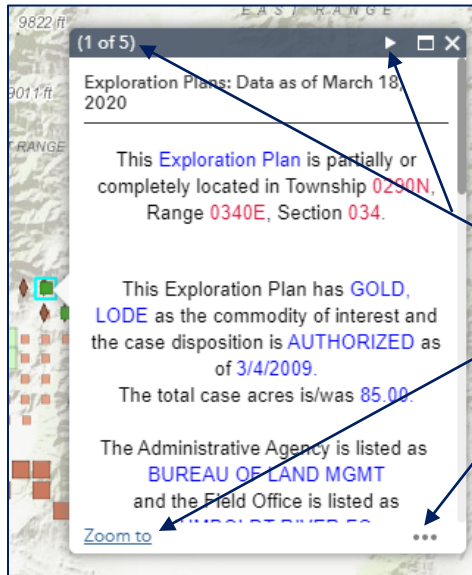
9822 ft

EAST RANGE

9011 ft

RANGE

(1 of 5)

Exploration Plans: Data as of March 18, 2020

This Exploration Plan is partially or completely located in Township 0290N, Range 0340E, Section 034.

This Exploration Plan has GOLD, LODE as the commodity of interest and the case disposition is AUTHORIZED as of 3/4/2009.
The total case acres is/was 85.00.

The Administrative Agency is listed as BUREAU OF LAND MGMT and the Field Office is listed as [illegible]

Zoom to

•••